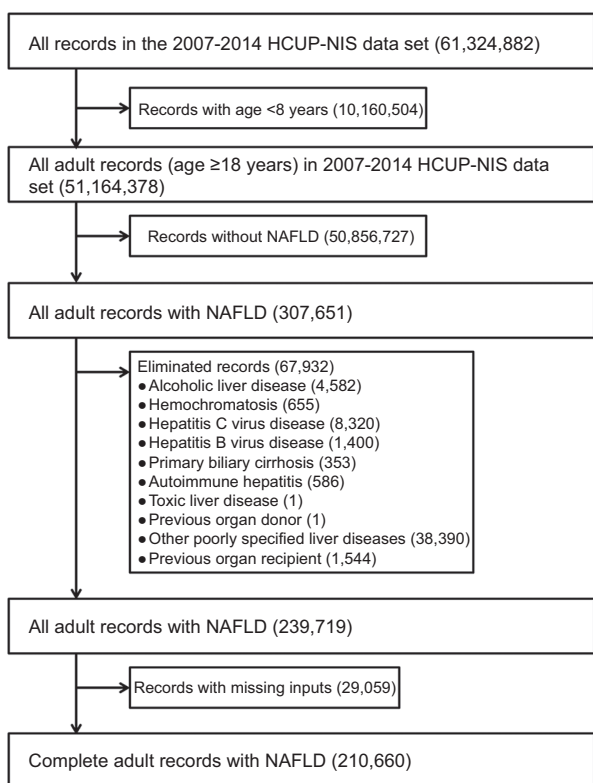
All records in the 2007-2014 HCUP-NIS data set (61,324,882)

Records with age <8 years (10,160,504)

All adult records (age ≥18 years) in 2007-2014 HCUP-NIS data set (51,164,378)

Records without NAFLD (50,856,727)

All adult records with NAFLD (307,651)

Eliminated records (67,932)
● Alcoholic liver disease (4,582)
● Hemochromatosis (655)
● Hepatitis C virus disease (8,320)
● Hepatitis B virus disease (1,400)
● Primary biliary cirrhosis (353)
● Autoimmune hepatitis (586)
● Toxic liver disease (1)
● Previous organ donor (1)
● Other poorly specified liver diseases (38,390)
● Previous organ recipient (1,544)

All adult records with NAFLD (239,719)

Records with missing inputs (29,059)

Complete adult records with NAFLD (210,660)